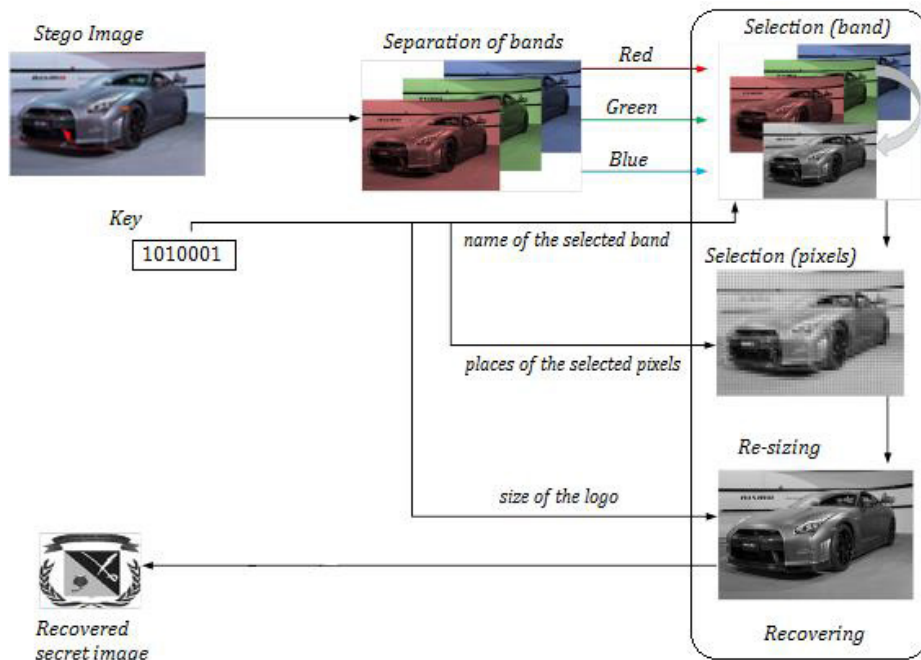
Stego Image

Separation of bands

Red

Green

Blue

Selection (band)

Key

1010001

name of the selected band

Selection (pixels)

places of the selected pixels

Re-sizing

size of the logo

Recovered secret image

Recovering